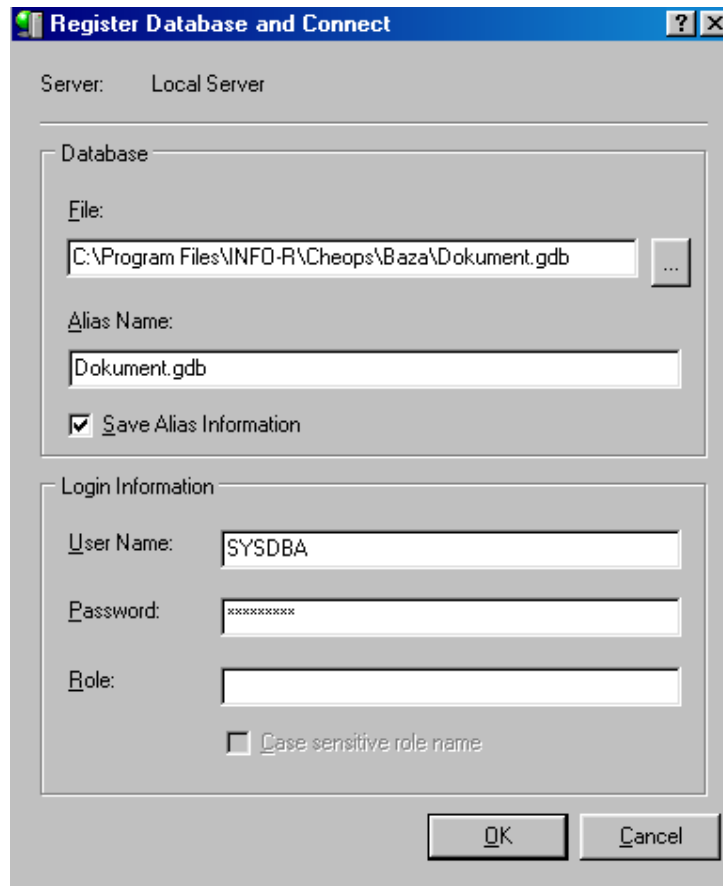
Register Database and Connect

?

Server: Local Server

Database

File:

C:\Program Files\INFO-R\Cheops\Baza\Dokument.gdb

...

Alias Name:

Dokument.gdb

Save Alias Information

Login Information

User Name: SYSDBA

Password: *********

Role:

Case sensitive role name

OK

Cancel